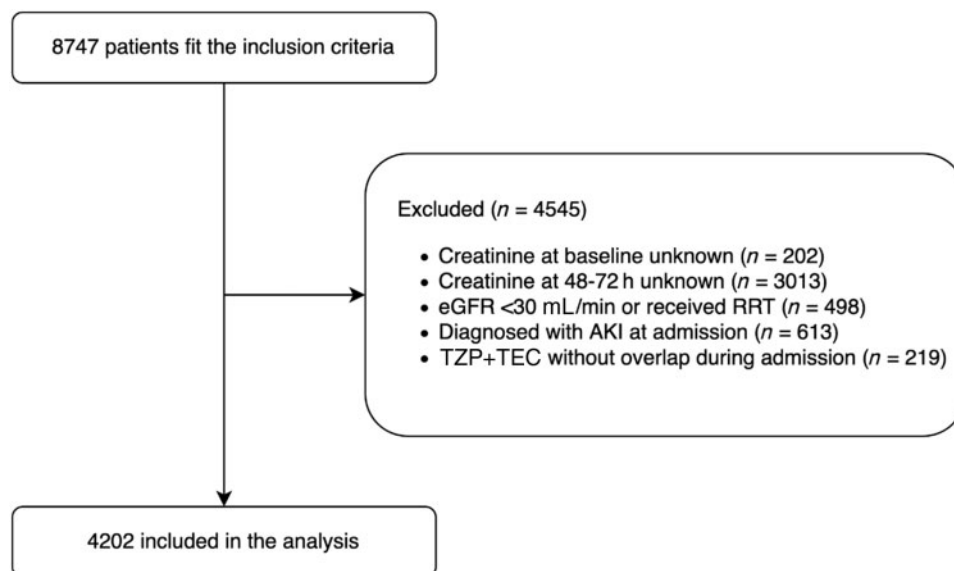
8747 patients fit the inclusion criteria

Excluded ($n$ = 4545)

- Creatinine at baseline unknown ($n$ = 202)
- Creatinine at 48-72 h unknown ($n$ = 3013)
- eGFR <30 mL/min or received RRT ($n$ = 498)
- Diagnosed with AKI at admission ($n$ = 613)
- TZP+TEC without overlap during admission ($n$ = 219)

4202 included in the analysis